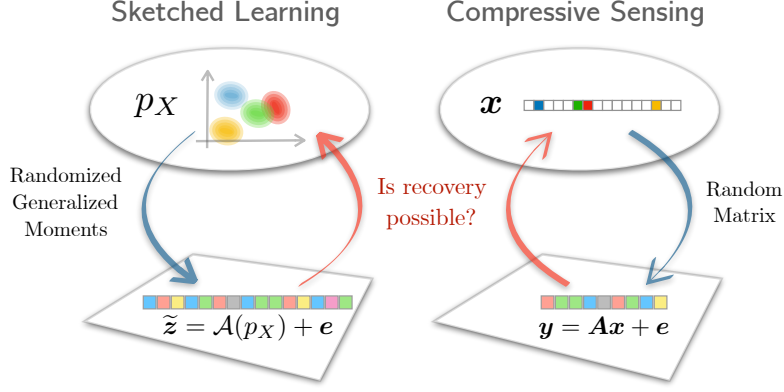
Sketched Learning

Compressive Sensing

$p_X$

$\boldsymbol{x}$

Randomized Generalized Moments

Is recovery possible?

Random Matrix

$\widetilde{\boldsymbol{z}} = \mathcal{A}(p_X) + \boldsymbol{e}$

$\boldsymbol{y} = \boldsymbol{A}\boldsymbol{x} + \boldsymbol{e}$